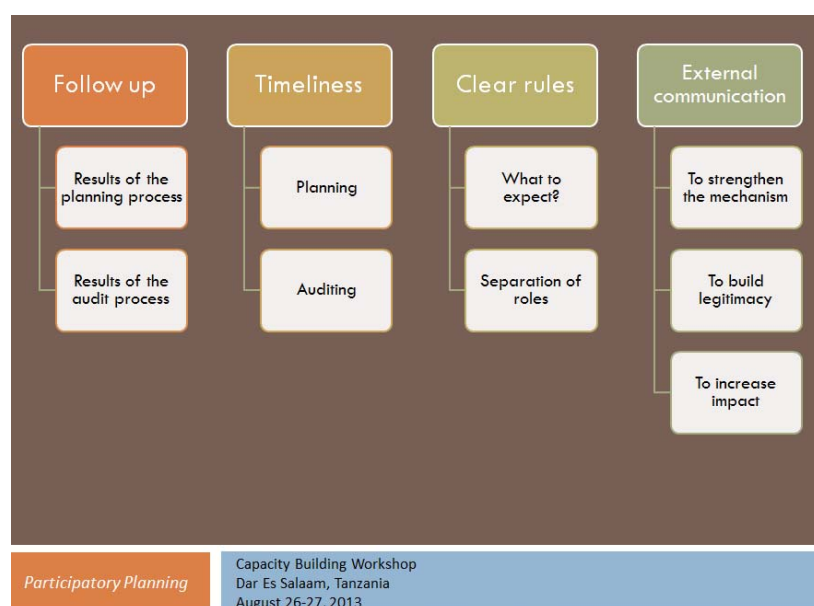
Follow up

Results of the planning process

Results of the audit process

Timeliness

Planning

Auditing

Clear rules

What to expect?

Separation of roles

External communication

To strengthen the mechanism

To build legitimacy

To increase impact

Participatory Planning

Capacity Building Workshop
Dar Es Salaam, Tanzania
August 26-27, 2013